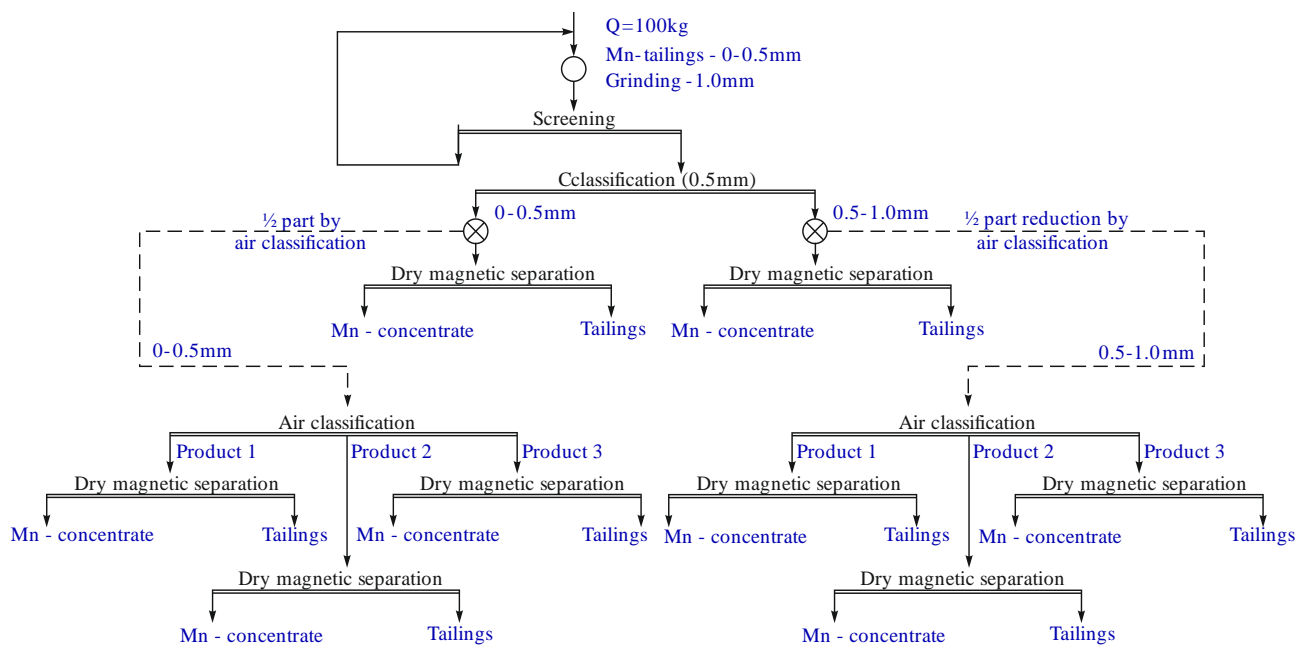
Q=100kg
Mn-tailings - 0-0.5mm
Grinding -1.0mm

Screening

Cclassification (0.5mm)

½ part by air classification

0-0.5mm

0.5-1.0mm

½ part reduction by air classification

Dry magnetic separation

Mn - concentrate

Tailings

Dry magnetic separation

Mn - concentrate

Tailings

0-0.5mm

0.5-1.0mm

Air classification

Product 1

Product 2

Product 3

Dry magnetic separation

Mn - concentrate

Tailings

Dry magnetic separation

Mn - concentrate

Tailings

Dry magnetic separation

Mn - concentrate

Tailings

Air classification

Product 1

Product 2

Product 3

Dry magnetic separation

Mn - concentrate

Tailings

Dry magnetic separation

Mn - concentrate

Tailings

Dry magnetic separation

Mn - concentrate

Tailings